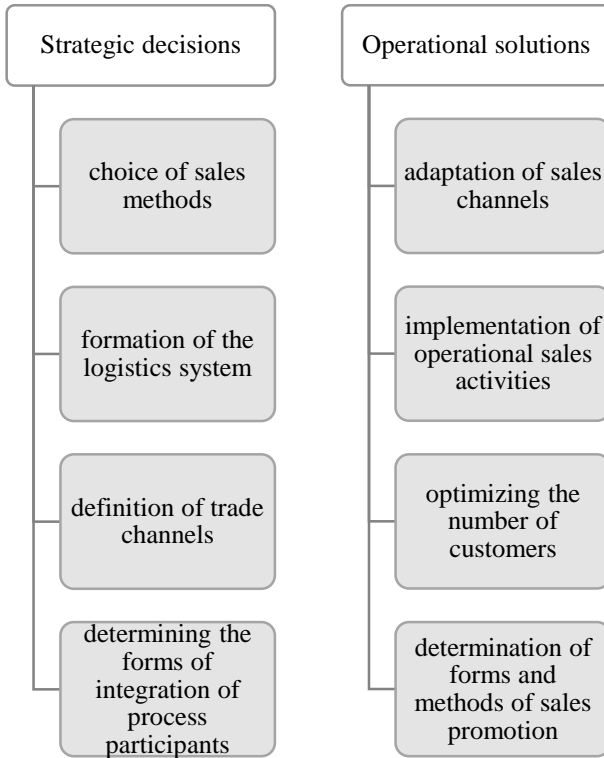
Strategic decisions

choice of sales methods

formation of the logistics system

definition of trade channels

determining the forms of integration of process participants

Operational solutions

adaptation of sales channels

implementation of operational sales activities

optimizing the number of customers

determination of forms and methods of sales promotion